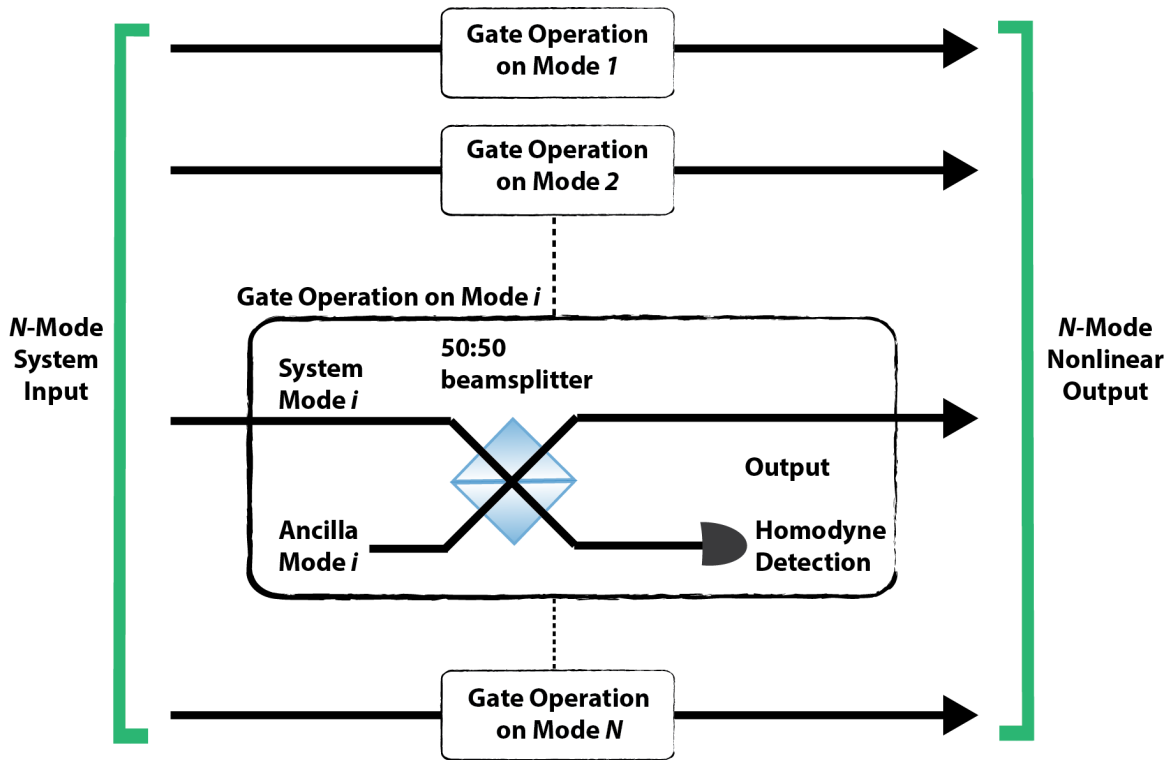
Gate Operation on Mode *1*

Gate Operation on Mode *2*

*N*-Mode System Input

Gate Operation on Mode *i*

System Mode *i*

50:50 beamsplitter

Output

Ancilla Mode *i*

Homodyne Detection

*N*-Mode Nonlinear Output

Gate Operation on Mode *N*